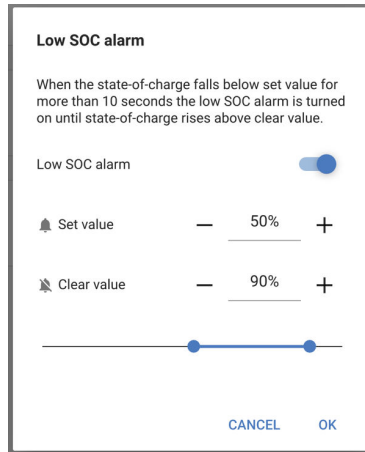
Low SOC alarm

When the state-of-charge falls below set value for more than 10 seconds the low SOC alarm is turned on until state-of-charge rises above clear value.

Low SOC alarm

Set value — 50% +

Clear value — 90% +

CANCEL OK